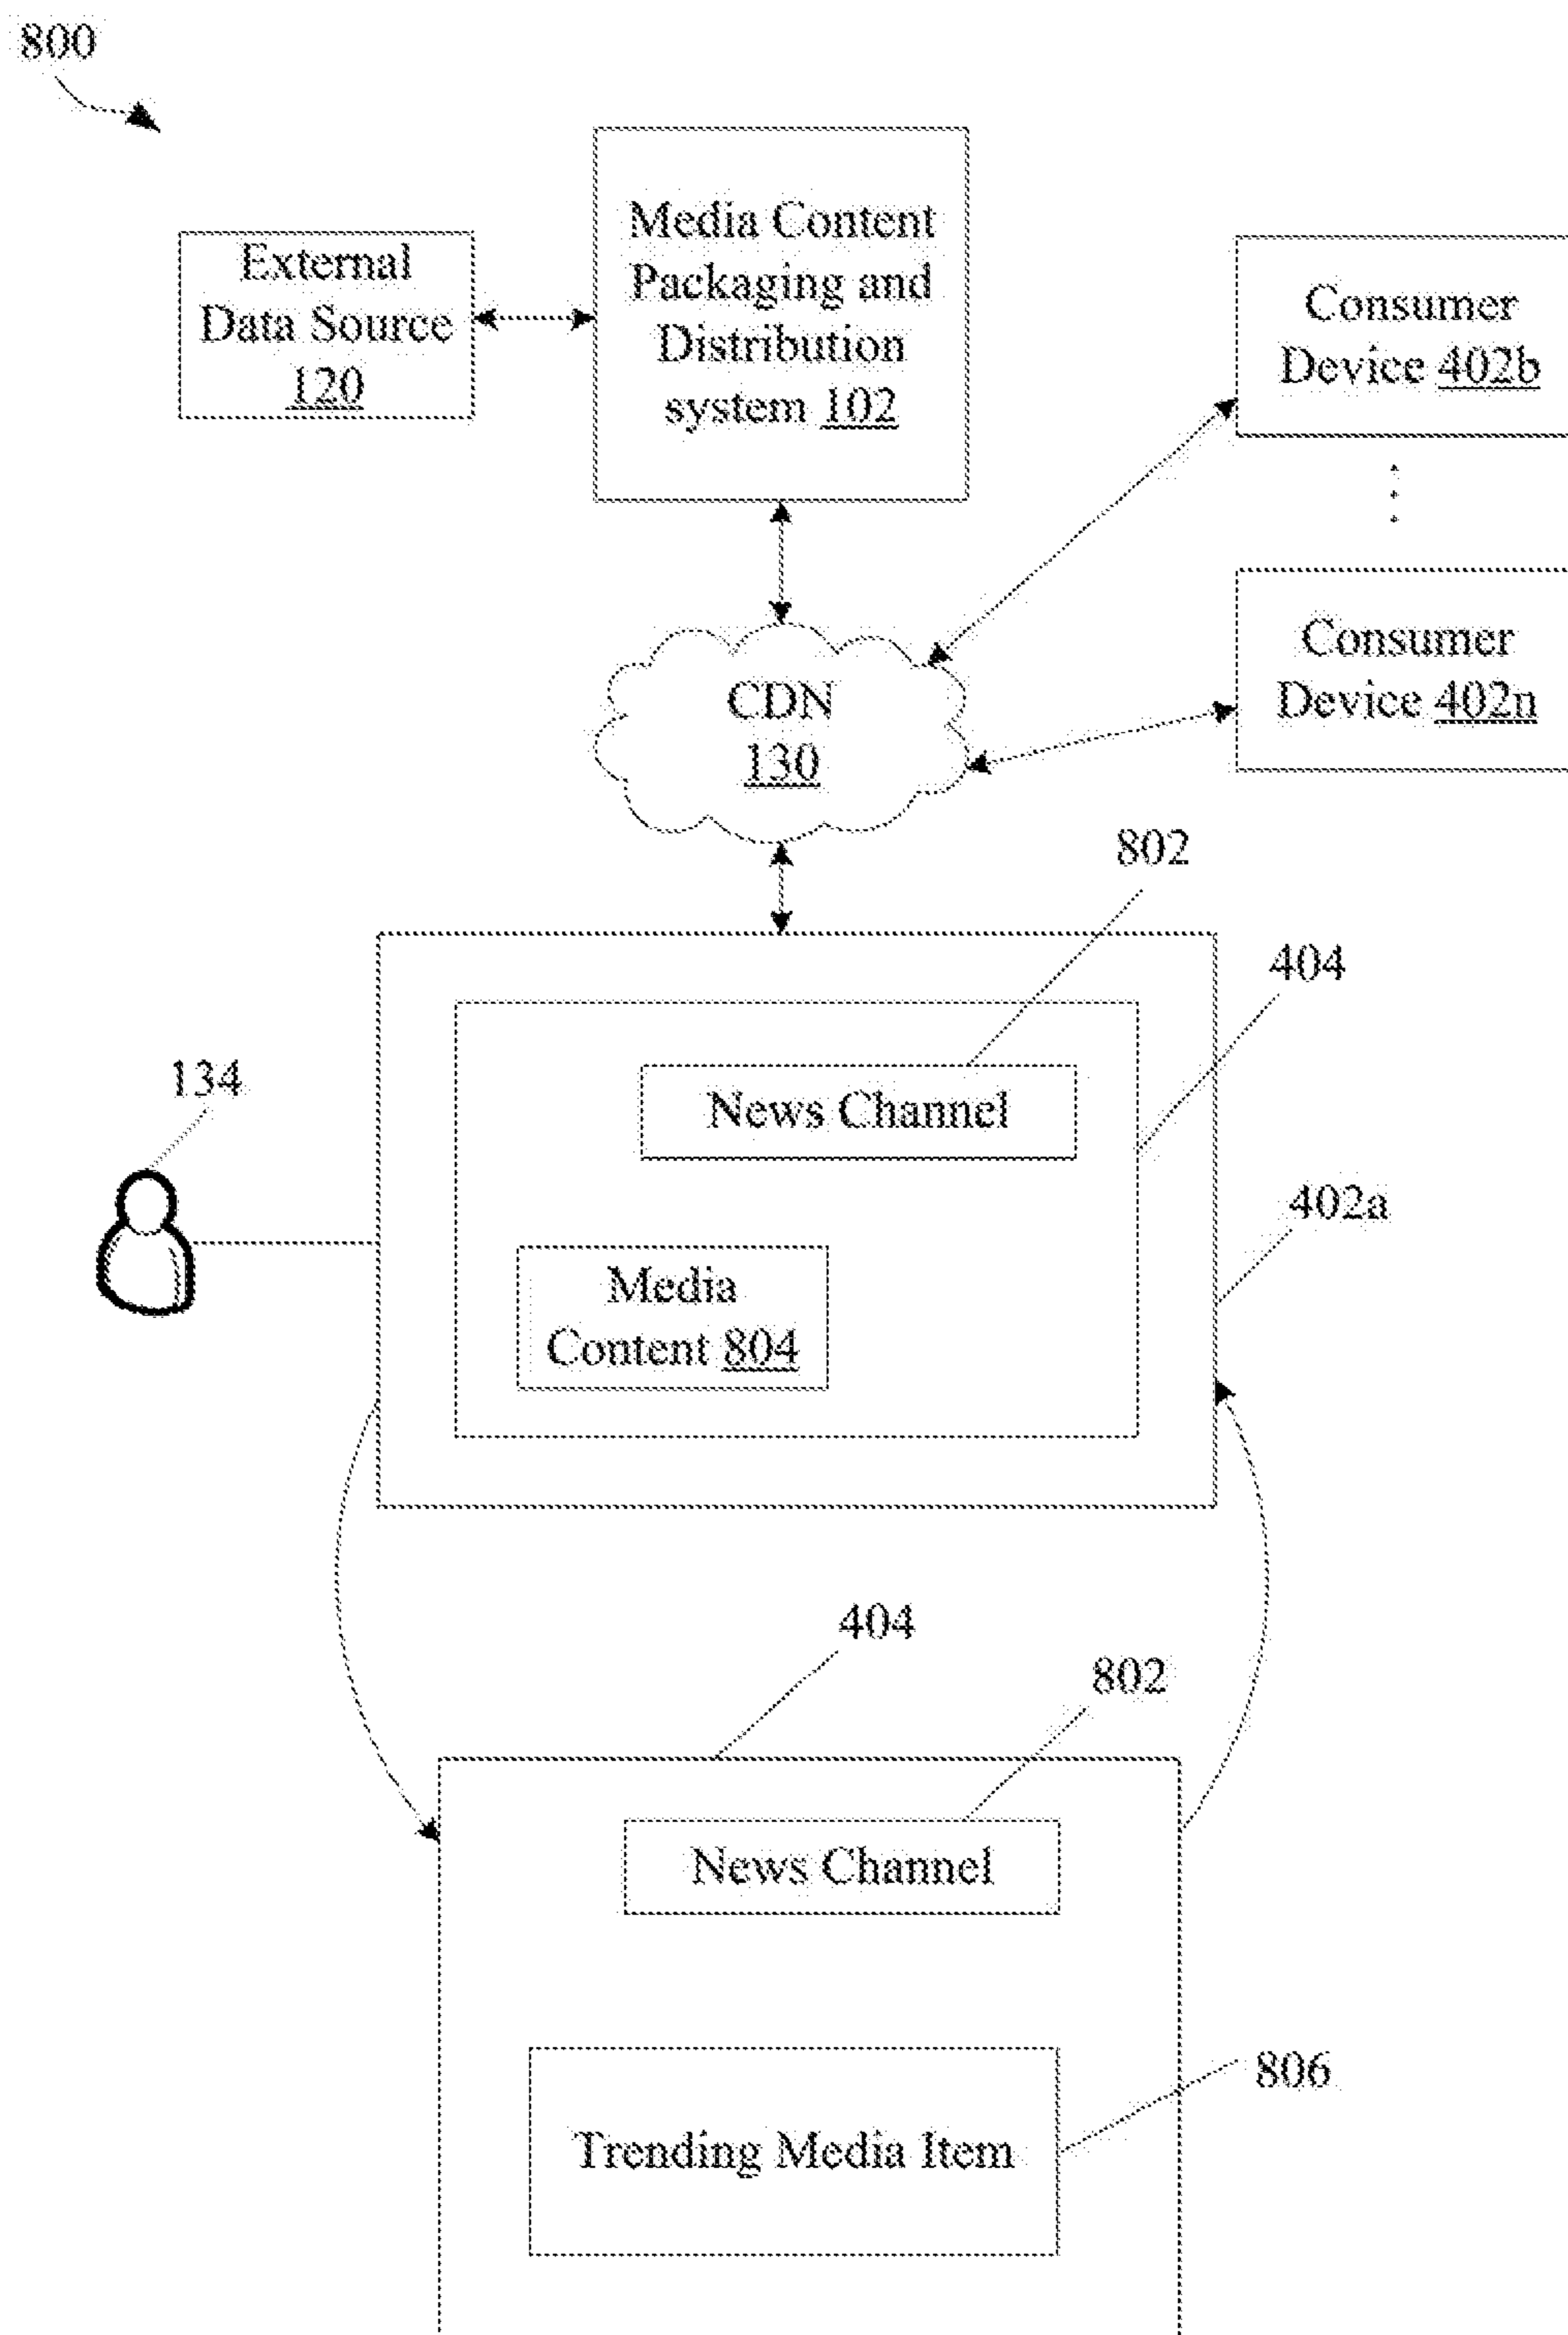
800

External Data Source 120

Media Content Packaging and Distribution system 102

Consumer Device 402b

Consumer Device 402n

CDN 130

802

404

134

News Channel

402a

Media Content 804

404

802

News Channel

806

Trending Media Item